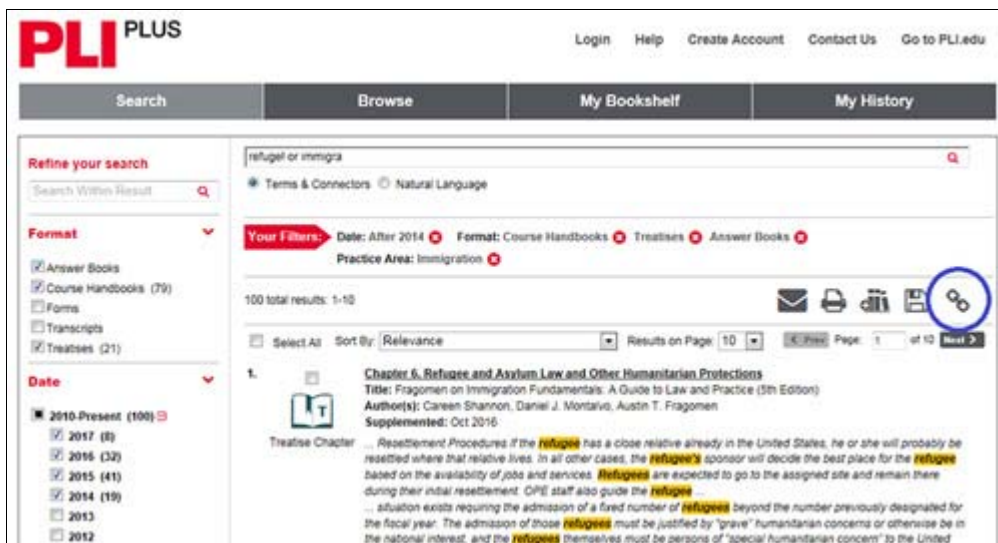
PLI PLUS

Login Help Create Account Contact Us Go to PLI.edu

Search Browse My Bookshelf My History

Refine your search

Search Within Result

Format

Answer Books

Course Handbooks (79)

Forms

Transcripts

Treatises (21)

Date

2010-Present (100)

2017 (8)

2016 (32)

2015 (41)

2014 (19)

2013

2012

refugee! or immigra

Terms & Connectors Natural Language

Your Filters: Date: After 2014 Format: Course Handbooks Treatises Answer Books

Practice Area: Immigration

100 total results: 1-10

Select All Sort By: Relevance Results on Page: 10 Prev Page: 1 of 10 Next

1.

Chapter 6. Refugee and Asylum Law and Other Humanitarian Protections

Title: Fragomen on Immigration Fundamentals: A Guide to Law and Practice (5th Edition)

Author(s): Careen Shannon, Daniel J. Montalvo, Austin T. Fragomen

Supplemented: Oct 2016

Treatise Chapter

... Resettlement Procedures If the refugee has a close relative already in the United States, he or she will probably be resettled where that relative lives. In all other cases, the refugee's sponsor will decide the best place for the refugee based on the availability of jobs and services. Refugees are expected to go to the assigned site and remain there during their initial resettlement. OPE staff also guide the refugee ...

... situation exists requiring the admission of a fixed number of refugees beyond the number previously designated for the fiscal year. The admission of those refugees must be justified by "grave" humanitarian concerns or otherwise be in the national interest, and the refugees themselves must be persons of "special humanitarian concern" to the United